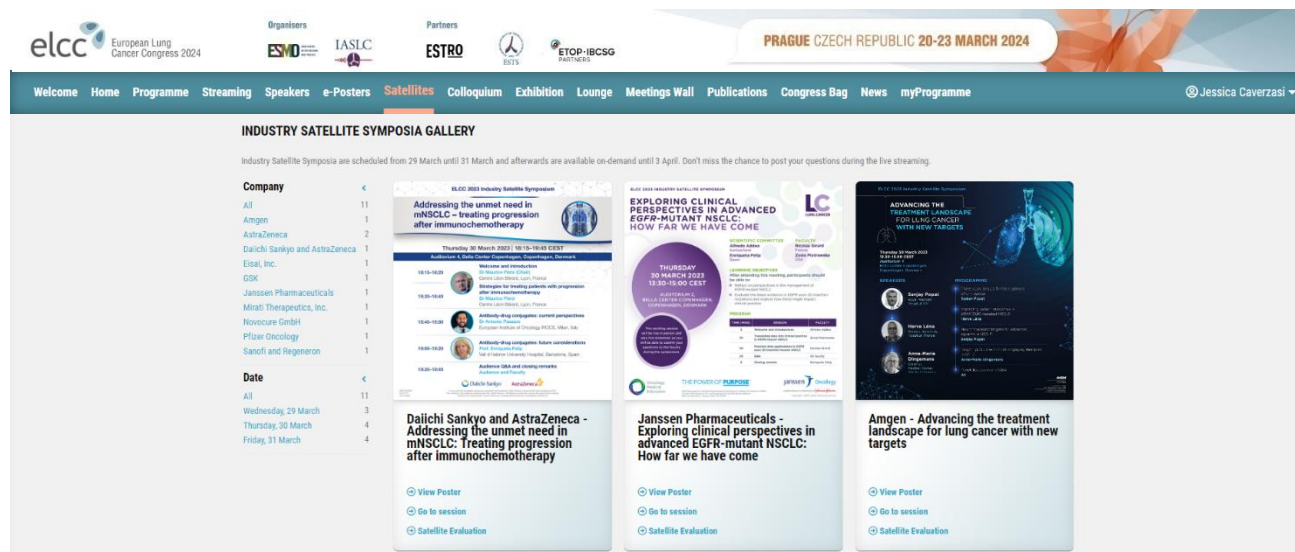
elcc European Lung Cancer Congress 2024

Organisers
ESMO IASLC

Partners
ESTRO ESTS ETOP·IBCSG PARTNERS

PRAGUE CZECH REPUBLIC 20-23 MARCH 2024

Welcome Home Programme Streaming Speakers e-Posters Satellites Colloquium Exhibition Lounge Meetings Wall Publications Congress Bag News myProgramme

Jessica Caverzasi

INDUSTRY SATELLITE SYMPOSIA GALLERY

Industry Satellite Symposia are scheduled from 29 March until 31 March and afterwards are available on-demand until 3 April. Don't miss the chance to post your questions during the live streaming.

Company
| | |
|---|---|
| All | 11 |
| Amgen | 1 |
| AstraZeneca | 2 |
| Daiichi Sankyo and AstraZeneca | 1 |
| Eisai, Inc. | 1 |
| GSK | 1 |
| Janssen Pharmaceuticals | 1 |
| Mirati Therapeutics, Inc. | 1 |
| Novocure GmbH | 1 |
| Pfizer Oncology | 1 |
| Sanofi and Regeneron | 1 |

Date
| | |
|---|---|
| All | 11 |
| Wednesday, 29 March | 3 |
| Thursday, 30 March | 4 |
| Friday, 31 March | 4 |

ELCC 2023 Industry Satellite Symposium
Addressing the unmet need in mNSCLC – treating progression after immunochemotherapy
Thursday 30 March 2023 | 18:15-19:45 CEST
Auditorium 4, Bella Center Copenhagen, Copenhagen, Denmark
Welcome and introduction
Strategies for treating patients with progression after immunochemotherapy
Antibody-drug conjugates: current perspectives
Antibody-drug conjugates: future considerations
Audience Q&A and closing remarks
Daiichi-Sankyo AstraZeneca

Daiichi Sankyo and AstraZeneca - Addressing the unmet need in mNSCLC: Treating progression after immunochemotherapy

View Poster
Go to session
Satellite Evaluation

ELCC 2023 INDUSTRY SATELLITE SYMPOSIUM
EXPLORING CLINICAL PERSPECTIVES IN ADVANCED EGFR-MUTANT NSCLC: HOW FAR WE HAVE COME
LC
THURSDAY 30 MARCH 2023 13:30-15:00 CEST
AUDITORIUM 2, BELLA CENTER COPENHAGEN, COPENHAGEN, DENMARK
SCIENTIFIC COMMITTEE
FACULTY
LEARNING OBJECTIVES
PROGRAM
THE POWER OF PURPOSE
janssen Oncology

Janssen Pharmaceuticals - Exploring clinical perspectives in advanced EGFR-mutant NSCLC: How far we have come

View Poster
Go to session
Satellite Evaluation

ELCC 2023 Industry Satellite Symposium
ADVANCING THE TREATMENT LANDSCAPE FOR LUNG CANCER WITH NEW TARGETS
Thursday 30 March 2023
SPEAKERS
Sanjay Popat
Herve Lena
Anne-Marie Dingemans
PROGRAMME

Amgen - Advancing the treatment landscape for lung cancer with new targets

View Poster
Go to session
Satellite Evaluation